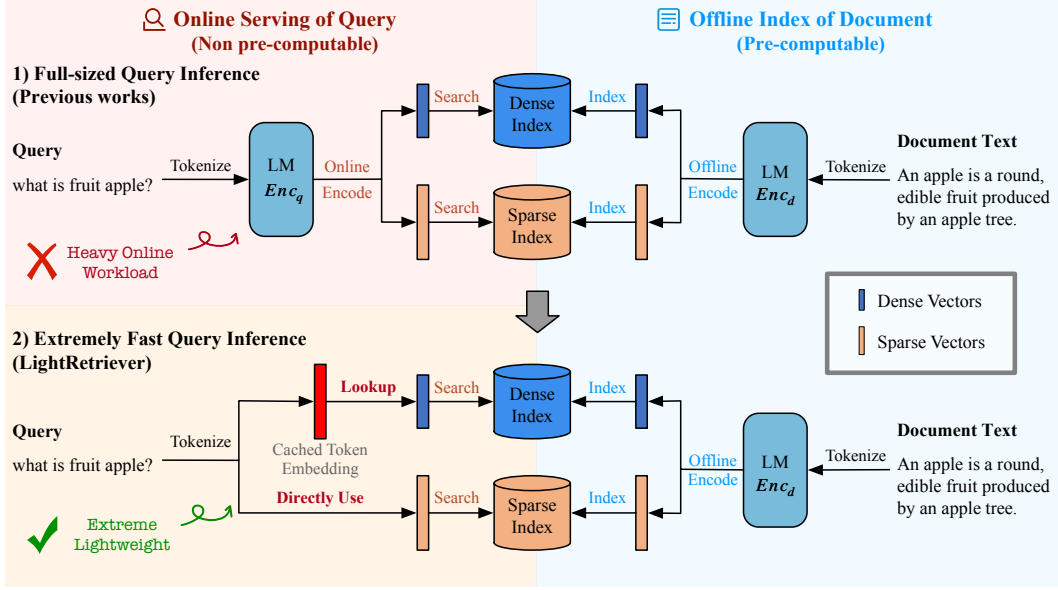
Online Serving of Query
(Non pre-computable)

Offline Index of Document
(Pre-computable)

1) Full-sized Query Inference
(Previous works)

Query
what is fruit apple?

Tokenize

LM
$Enc_q$

Online
Encode

Search
Dense
Index

Index

Search
Sparse
Index

Index

Offline
Encode

LM
$Enc_d$

Tokenize

Document Text
An apple is a round, edible fruit produced by an apple tree.

Heavy Online
Workload

Dense Vectors
Sparse Vectors

2) Extremely Fast Query Inference
(LightRetriever)

Query
what is fruit apple?

Tokenize

Lookup
Cached Token
Embedding

Search
Dense
Index

Index

Directly Use

Search
Sparse
Index

Index

Offline
Encode

LM
$Enc_d$

Tokenize

Document Text
An apple is a round, edible fruit produced by an apple tree.

Extreme
Lightweight